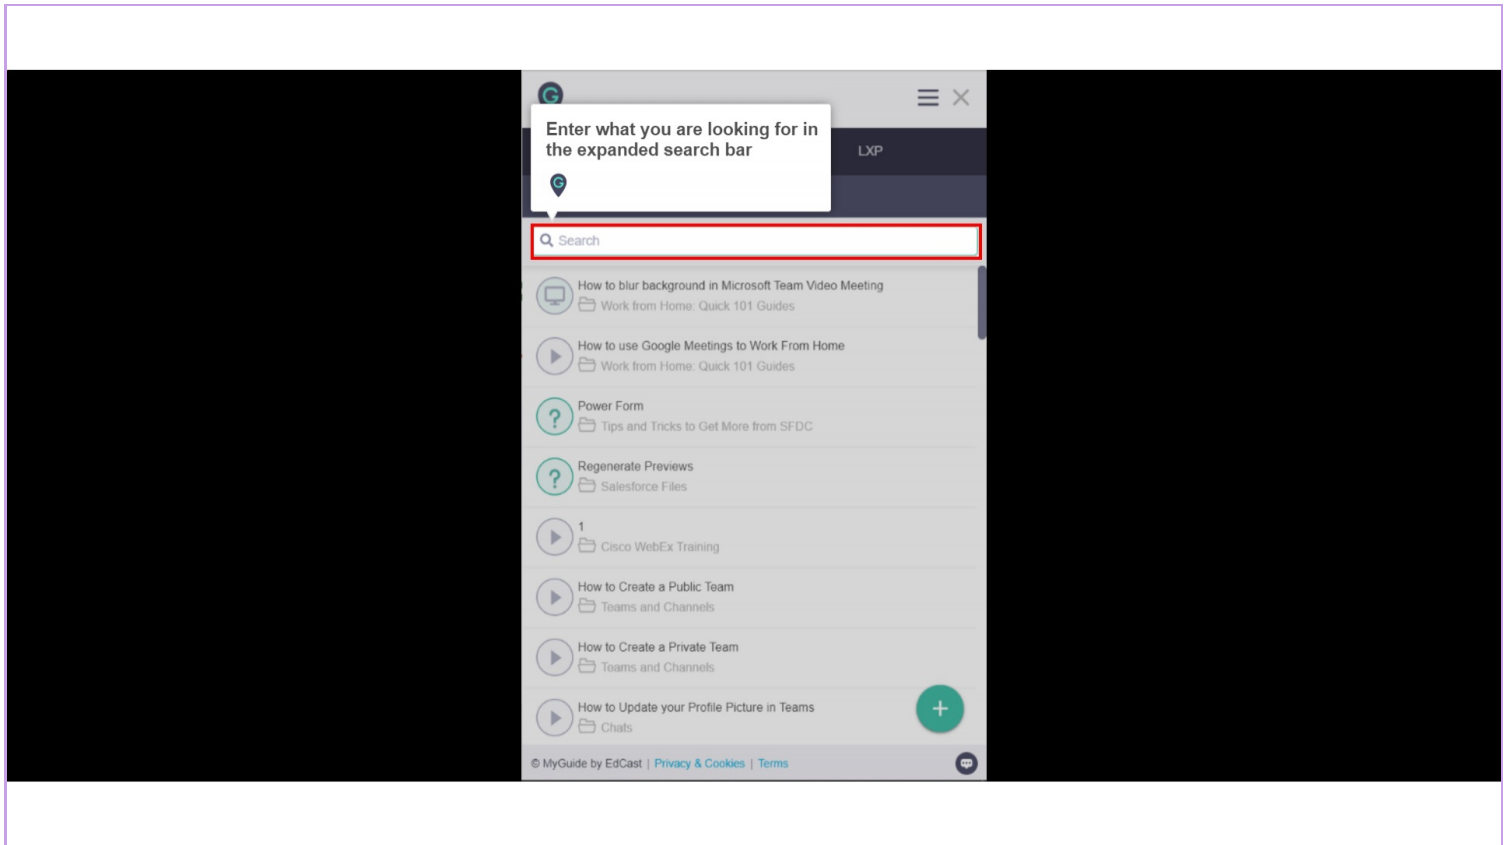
Enter what you are looking for in the expanded search bar

LXP

Search

How to blur background in Microsoft Team Video Meeting
Work from Home: Quick 101 Guides

How to use Google Meetings to Work From Home
Work from Home: Quick 101 Guides

Power Form
Tips and Tricks to Get More from SFDC

Regenerate Previews
Salesforce Files

1
Cisco WebEx Training

How to Create a Public Team
Teams and Channels

How to Create a Private Team
Teams and Channels

How to Update your Profile Picture in Teams
Chats

© MyGuide by EdCast | Privacy & Cookies | Terms